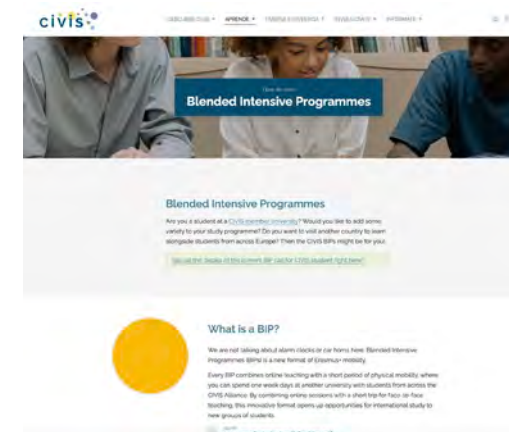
civis

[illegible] APPRENDRE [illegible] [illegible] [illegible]

Blended Intensive Programmes

Blended Intensive Programmes

Are you a student at a CIVIS member university? Would you like to add some variety to your study programme? Do you want to visit another country to learn alongside students from across Europe? Then the CIVIS BIPs might be for you.

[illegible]

What is a BIP?

We are not talking about alarm clocks or car horns here: Blended Intensive Programmes (BIPs) is a new format of Erasmus+ mobility.

Every BIP combines online teaching with a short period of physical mobility, where you can spend one week days at another university with students from across the CIVIS Alliance. By combining online sessions with a short trip for face-to-face teaching, this innovative format opens up opportunities for international study to new groups of students.

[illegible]